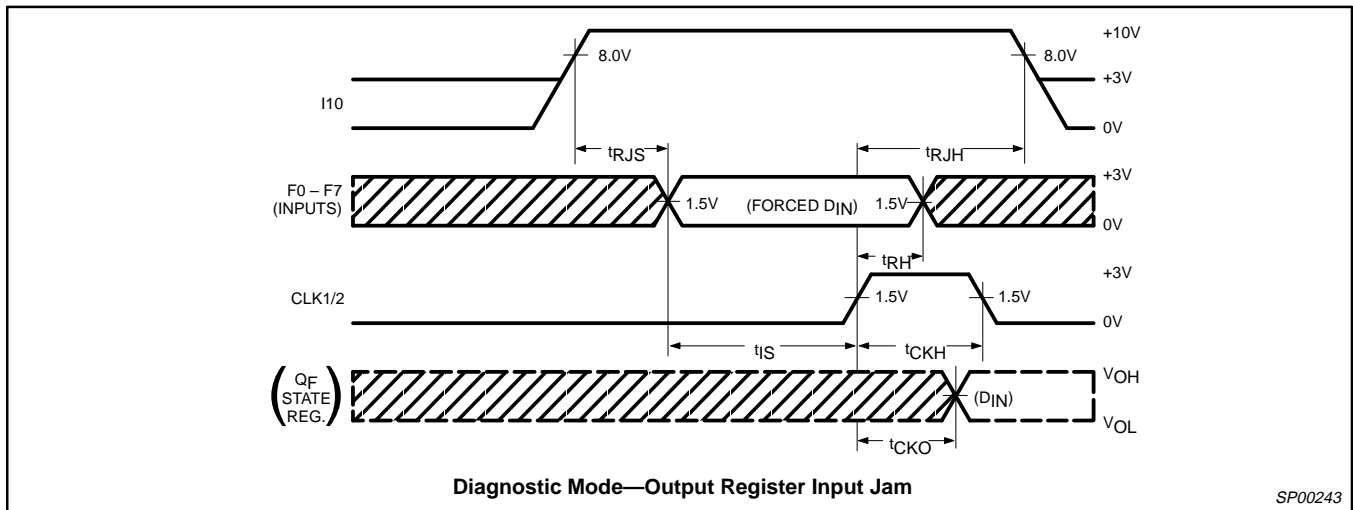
+10V
8.0V
8.0V
+3V
I10
0V
$t_{RJS}$
$t_{RJH}$
F0 – F7 (INPUTS)
+3V
1.5V
(FORCED $D_{IN}$)
1.5V
0V
$t_{RH}$
+3V
CLK1/2
1.5V
1.5V
0V
$t_{IS}$
$t_{CKH}$
$\left( \begin{matrix} Q_F \\ STATE \\ REG. \end{matrix} \right)$
$V_{OH}$
($D_{IN}$)
$V_{OL}$
$t_{CKO}$

Diagnostic Mode—Output Register Input Jam

SP00243